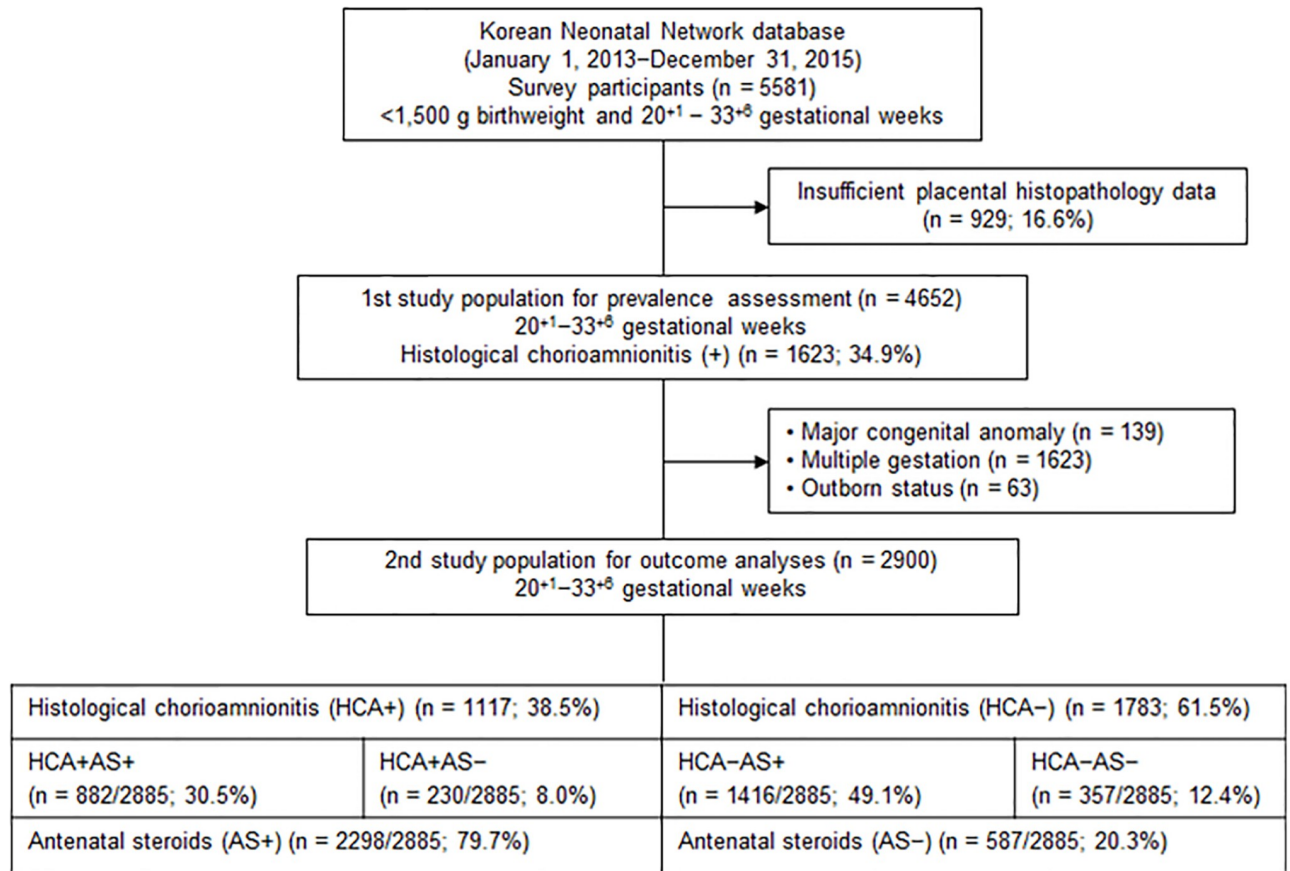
Korean Neonatal Network database
(January 1, 2013–December 31, 2015)
Survey participants (n = 5581)
<1,500 g birthweight and $20^{+1}$ – $33^{+6}$ gestational weeks

Insufficient placental histopathology data
(n = 929; 16.6%)

1st study population for prevalence assessment (n = 4652)
$20^{+1}$–$33^{+6}$ gestational weeks
Histological chorioamnionitis (+) (n = 1623; 34.9%)

• Major congenital anomaly (n = 139)
• Multiple gestation (n = 1623)
• Outborn status (n = 63)

2nd study population for outcome analyses (n = 2900)
$20^{+1}$–$33^{+6}$ gestational weeks

Histological chorioamnionitis (HCA+) (n = 1117; 38.5%)

HCA+AS+
(n = 882/2885; 30.5%)

HCA+AS−
(n = 230/2885; 8.0%)

Antenatal steroids (AS+) (n = 2298/2885; 79.7%)

Histological chorioamnionitis (HCA−) (n = 1783; 61.5%)

HCA−AS+
(n = 1416/2885; 49.1%)

HCA−AS−
(n = 357/2885; 12.4%)

Antenatal steroids (AS−) (n = 587/2885; 20.3%)